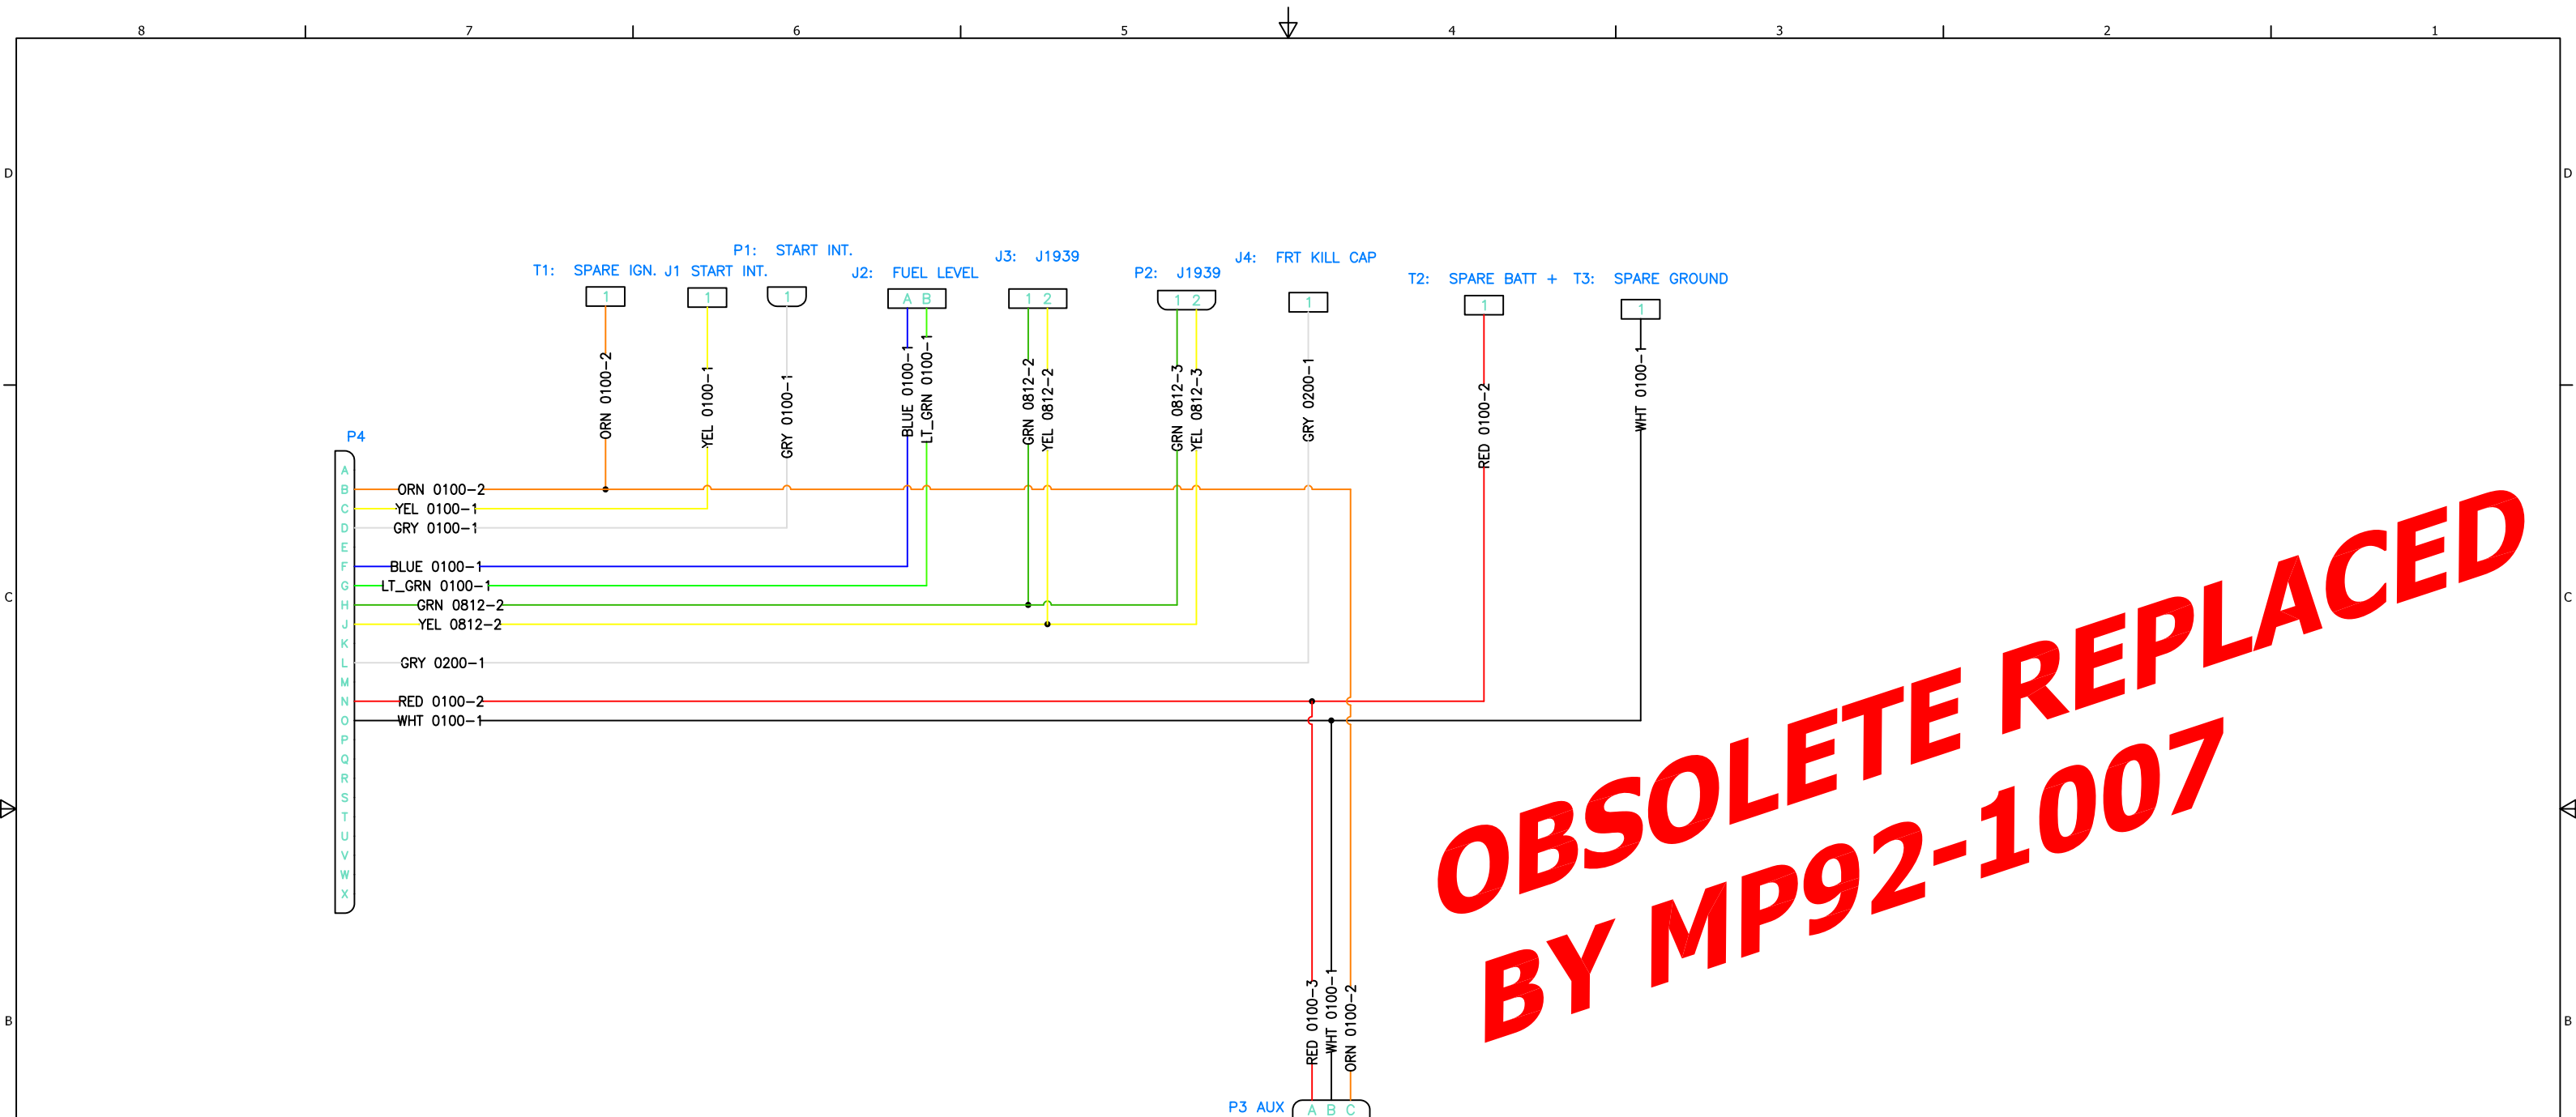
8 7 6 5 4 3 2 1

D

D

P1: START INT.

T1: SPARE IGN. J1 START INT.

J2: FUEL LEVEL

J3: J1939

P2: J1939

J4: FRT KILL CAP

T2: SPARE BATT +

T3: SPARE GROUND

1 1 1 A B 1 2 1 2 1 1 1

ORN 0100-2
YEL 0100-1
GRY 0100-1
BLUE 0100-1
LT_GRN 0100-1
GRN 0812-2
YEL 0812-2
GRN 0812-3
YEL 0812-3
GRY 0200-1
RED 0100-2
WHT 0100-1

P4

A B C D E F G H J K L M N O P Q R S T U V W X

ORN 0100-2
YEL 0100-1
GRY 0100-1
BLUE 0100-1
LT_GRN 0100-1
GRN 0812-2
YEL 0812-2
GRY 0200-1
RED 0100-2
WHT 0100-1

C

C

OBSOLETE REPLACED BY MP92-1007

RED 0100-3
WHT 0100-1
ORN 0100-2

B

B

P3 AUX

A B C